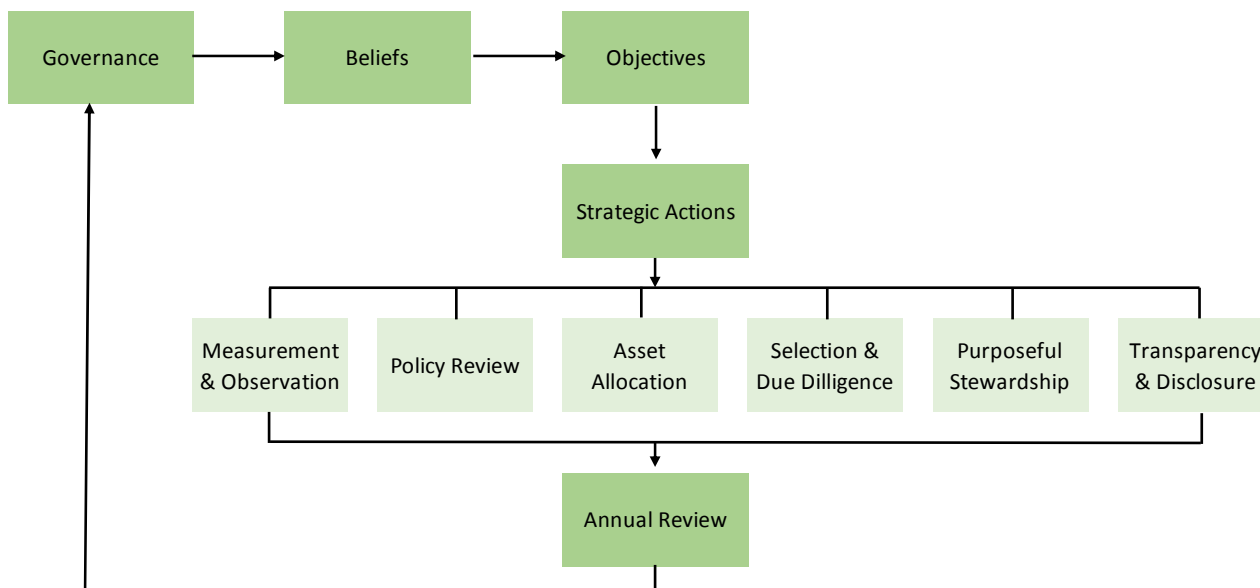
Governance

Beliefs

Objectives

Strategic Actions

Measurement & Observation

Policy Review

Asset Allocation

Selection & Due Dilligence

Purposeful Stewardship

Transparency & Disclosure

Annual Review